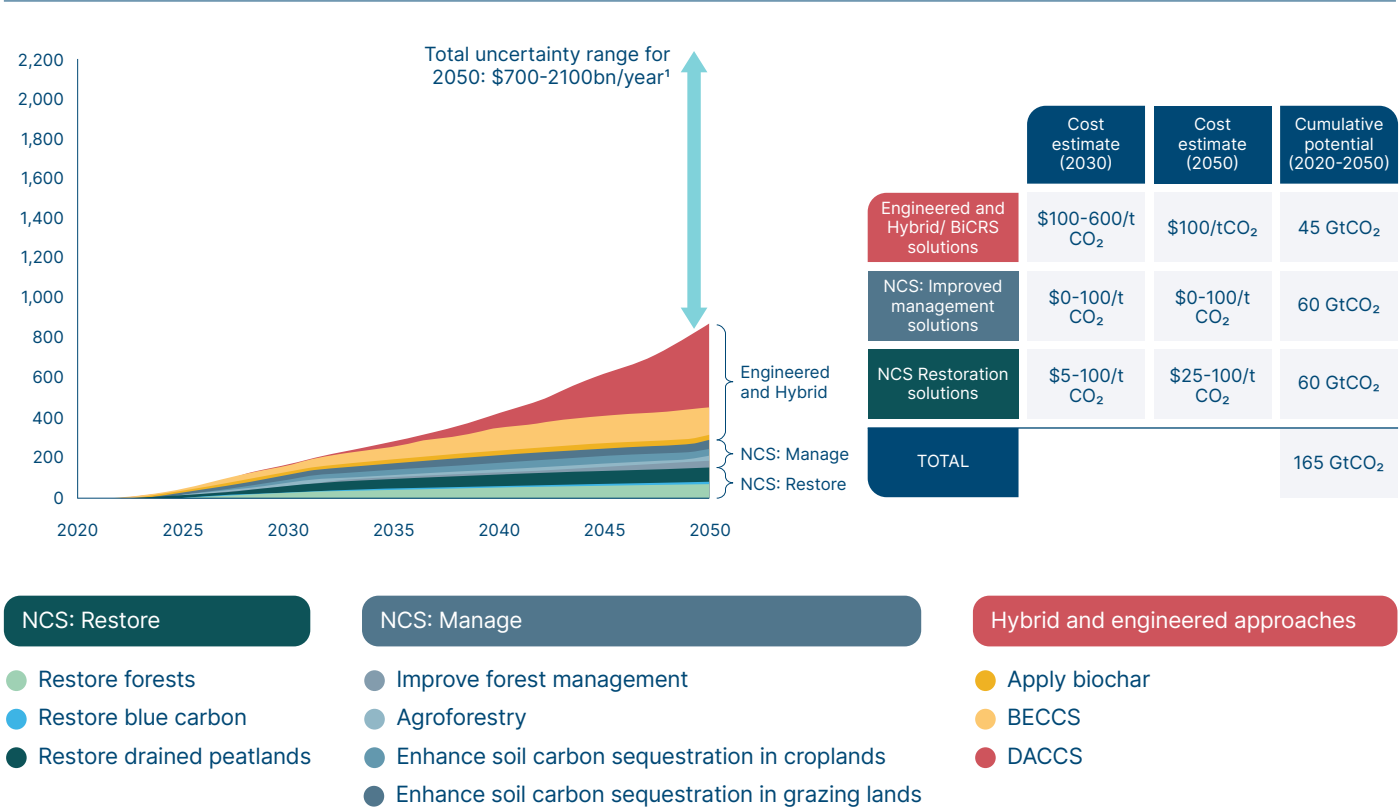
2,200
2,000
1,800
1,600
1,400
1,200
1,000
800
600
400
200
0

2020 2025 2030 2035 2040 2045 2050

Total uncertainty range for 2050: $700-2100bn/year¹

Engineered and Hybrid

NCS: Manage

NCS: Restore

| | Cost estimate (2030) | Cost estimate (2050) | Cumulative potential (2020-2050) |
|---|---|---|---|
| Engineered and Hybrid/ BiCRS solutions | \$100-600/t $CO_2$ | \$100/t$CO_2$ | 45 Gt$CO_2$ |
| NCS: Improved management solutions | \$0-100/t $CO_2$ | \$0-100/t $CO_2$ | 60 Gt$CO_2$ |
| NCS Restoration solutions | \$5-100/t $CO_2$ | \$25-100/t $CO_2$ | 60 Gt$CO_2$ |
| TOTAL | | | 165 Gt$CO_2$ |

NCS: Restore
Restore forests
Restore blue carbon
Restore drained peatlands

NCS: Manage
Improve forest management
Agroforestry
Enhance soil carbon sequestration in croplands
Enhance soil carbon sequestration in grazing lands

Hybrid and engineered approaches
Apply biochar
BECCS
DACCS